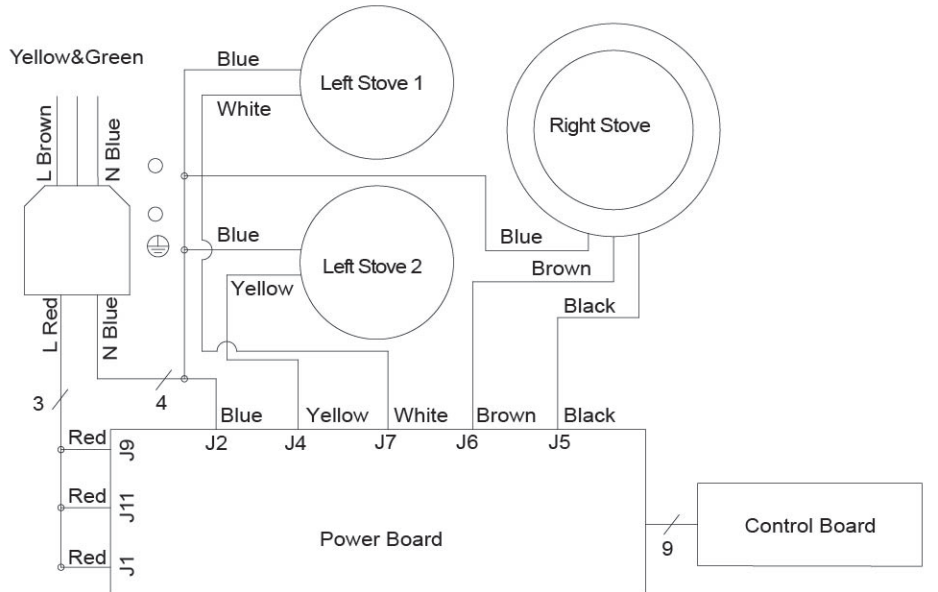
Yellow&Green

L Brown

N Blue

Blue

White

Left Stove 1

Right Stove

Blue

Left Stove 2

Blue

Yellow

Brown

Black

L Red

N Blue

3

4

Blue

Yellow

White

Brown

Black

J2

J4

J7

J6

J5

Red

J9

Red

J11

Red

J1

Power Board

9

Control Board